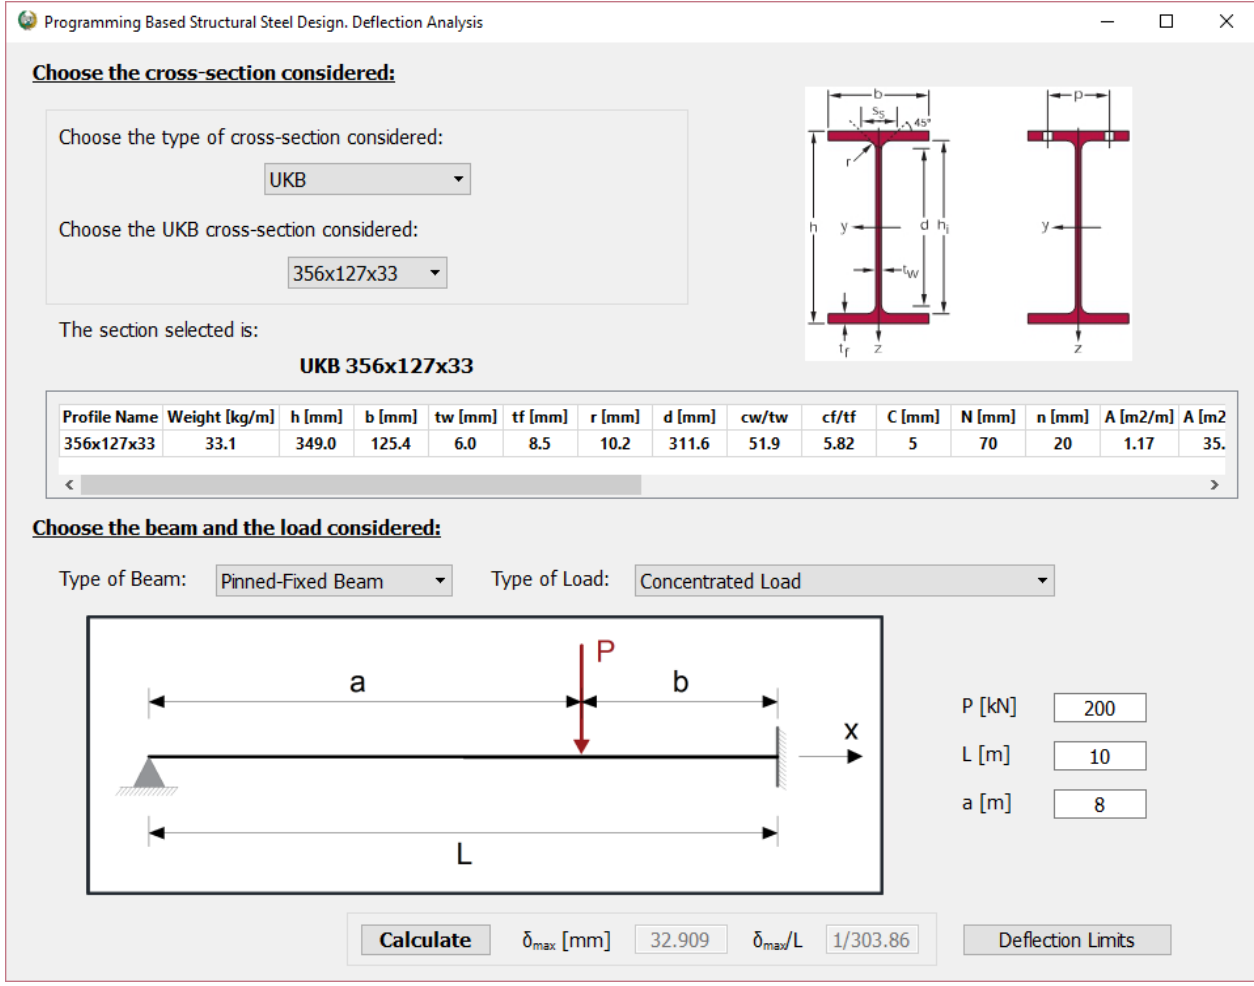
Programming Based Structural Steel Design. Deflection Analysis

Choose the cross-section considered:

Choose the type of cross-section considered:

UKB

Choose the UKB cross-section considered:

356x127x33

The section selected is:

UKB 356x127x33

b
$s_s$
45°
r
h
y
d
$h_i$
$t_w$
$t_f$
z
p
y
z

| Profile Name | Weight [kg/m] | h [mm] | b [mm] | tw [mm] | tf [mm] | r [mm] | d [mm] | cw/tw | cf/tf | C [mm] | N [mm] | n [mm] | A [m2/m] | A [m2 |
|---|---|---|---|---|---|---|---|---|---|---|---|---|---|---|
| 356x127x33 | 33.1 | 349.0 | 125.4 | 6.0 | 8.5 | 10.2 | 311.6 | 51.9 | 5.82 | 5 | 70 | 20 | 1.17 | 35. |

Choose the beam and the load considered:

Type of Beam: Pinned-Fixed Beam

Type of Load: Concentrated Load

P
a
b
x
L

P [kN] 200
L [m] 10
a [m] 8

Calculate

$\delta_{max}$ [mm] 32.909

$\delta_{max}$/L 1/303.86

Deflection Limits